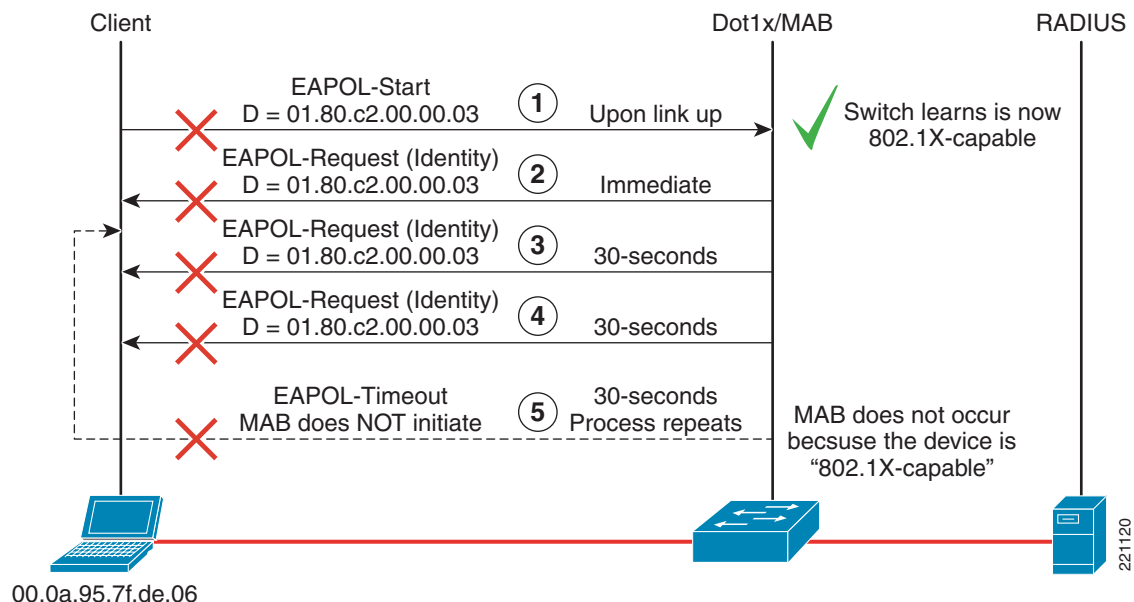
Client

Dot1x/MAB

RADIUS

EAPOL-Start
D = 01.80.c2.00.00.03

1

Upon link up

Switch learns is now 802.1X-capable

EAPOL-Request (Identity)
D = 01.80.c2.00.00.03

2

Immediate

EAPOL-Request (Identity)
D = 01.80.c2.00.00.03

3

30-seconds

EAPOL-Request (Identity)
D = 01.80.c2.00.00.03

4

30-seconds

EAPOL-Timeout
MAB does NOT initiate

5

30-seconds
Process repeats

MAB does not occur becsuse the device is "802.1X-capable"

00.0a.95.7f.de.06

221120